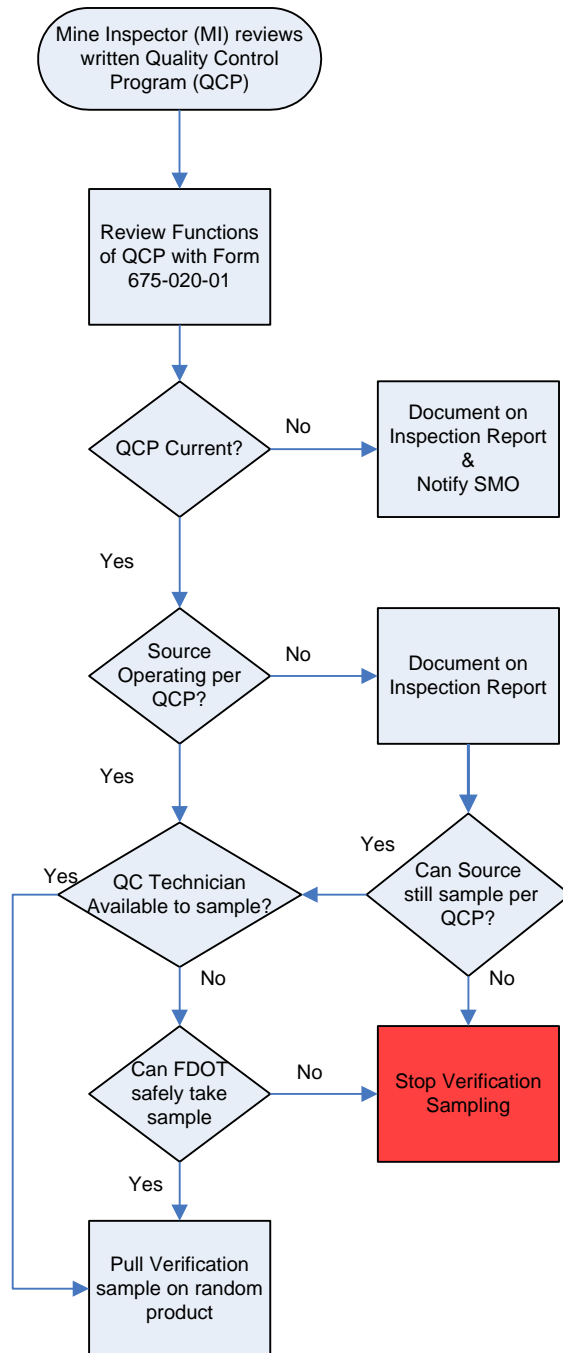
Mine Inspector (MI) reviews written Quality Control Program (QCP)

Review Functions of QCP with Form 675-020-01

QCP Current?

No

Document on Inspection Report & Notify SMO

Yes

Source Operating per QCP?

No

Document on Inspection Report

Yes

Yes

Yes

QC Technician Available to sample?

Can Source still sample per QCP?

No

No

Can FDOT safely take sample

No

Stop Verification Sampling

Yes

Pull Verification sample on random product